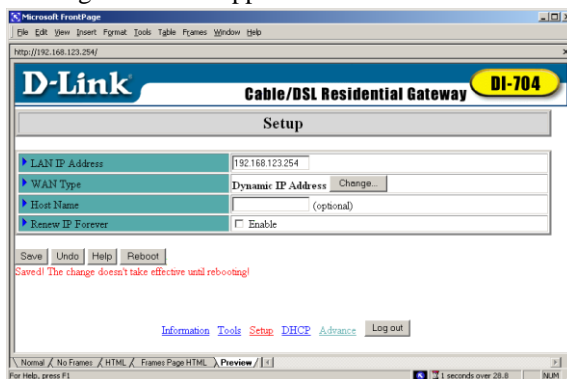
Microsoft FrontPage

File Edit View Insert Format Tools Table Frames Window Help

http://192.168.123.254/

D-Link

Cable/DSL Residential Gateway

DI-704

Setup

| LAN IP Address | 192.168.123.254 |
|---|---|
| WAN Type | Dynamic IP Address Change... |
| Host Name | (optional) |
| Renew IP Forever | Enable |

Save Undo Help Reboot

Saved! The change doesn't take effective until rebooting!

Information Tools Setup DHCP Advance Log out

Normal No Frames HTML Frames Page HTML Preview

For Help, press F1

1 seconds over 28.8

NUM